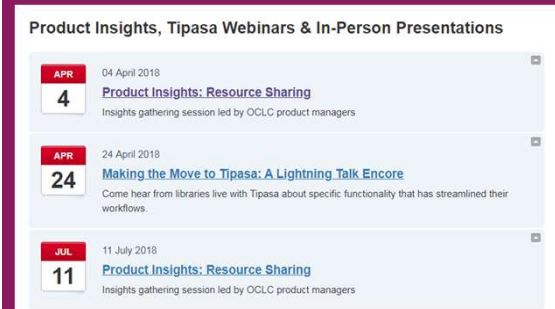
Product Insights, Tipasa Webinars & In-Person Presentations

APR
4
04 April 2018
Product Insights: Resource Sharing
Insights gathering session led by OCLC product managers

APR
24
24 April 2018
Making the Move to Tipasa: A Lightning Talk Encore
Come hear from libraries live with Tipasa about specific functionality that has streamlined their workflows.

JUL
11
11 July 2018
Product Insights: Resource Sharing
Insights gathering session led by OCLC product managers